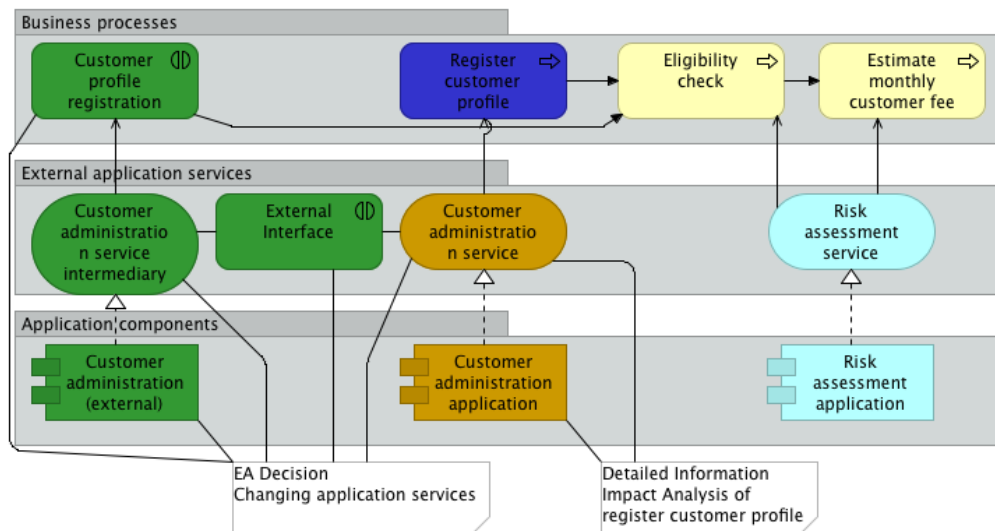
Business processes

Customer profile registration

Register customer profile

Eligibility check

Estimate monthly customer fee

External application services

Customer administration service intermediary

External Interface

Customer administration service

Risk assessment service

Application components

Customer administration (external)

Customer administration application

Risk assessment application

EA Decision
Changing application services

Detailed Information
Impact Analysis of register customer profile